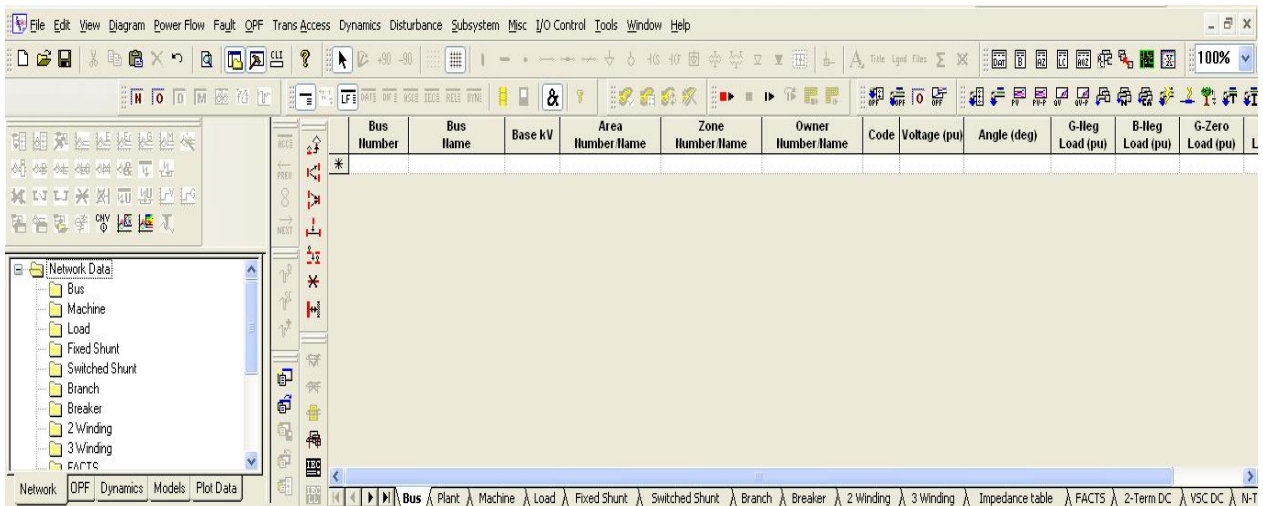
File Edit View Diagram Power Flow Fault OPF Trans Access Dynamics Disturbance Subsystem Misc I/O Control Tools Window Help

100%

| | Bus Number | Bus Name | Base kV | Area Number/Name | Zone Number/Name | Owner Number/Name | Code | Voltage (pu) | Angle (deg) | G-Neg Load (pu) | B-Neg Load (pu) | G-Zero Load (pu) |
|---|---|---|---|---|---|---|---|---|---|---|---|---|
| * | | | | | | | | | | | | |

Network Data
Bus
Machine
Load
Fixed Shunt
Switched Shunt
Branch
Breaker
2 Winding
3 Winding
FACTS

Network | OPF | Dynamics | Models | Plot Data

Bus | Plant | Machine | Load | Fixed Shunt | Switched Shunt | Branch | Breaker | 2 Winding | 3 Winding | Impedance table | FACTS | 2-Term DC | VSC DC | N-T